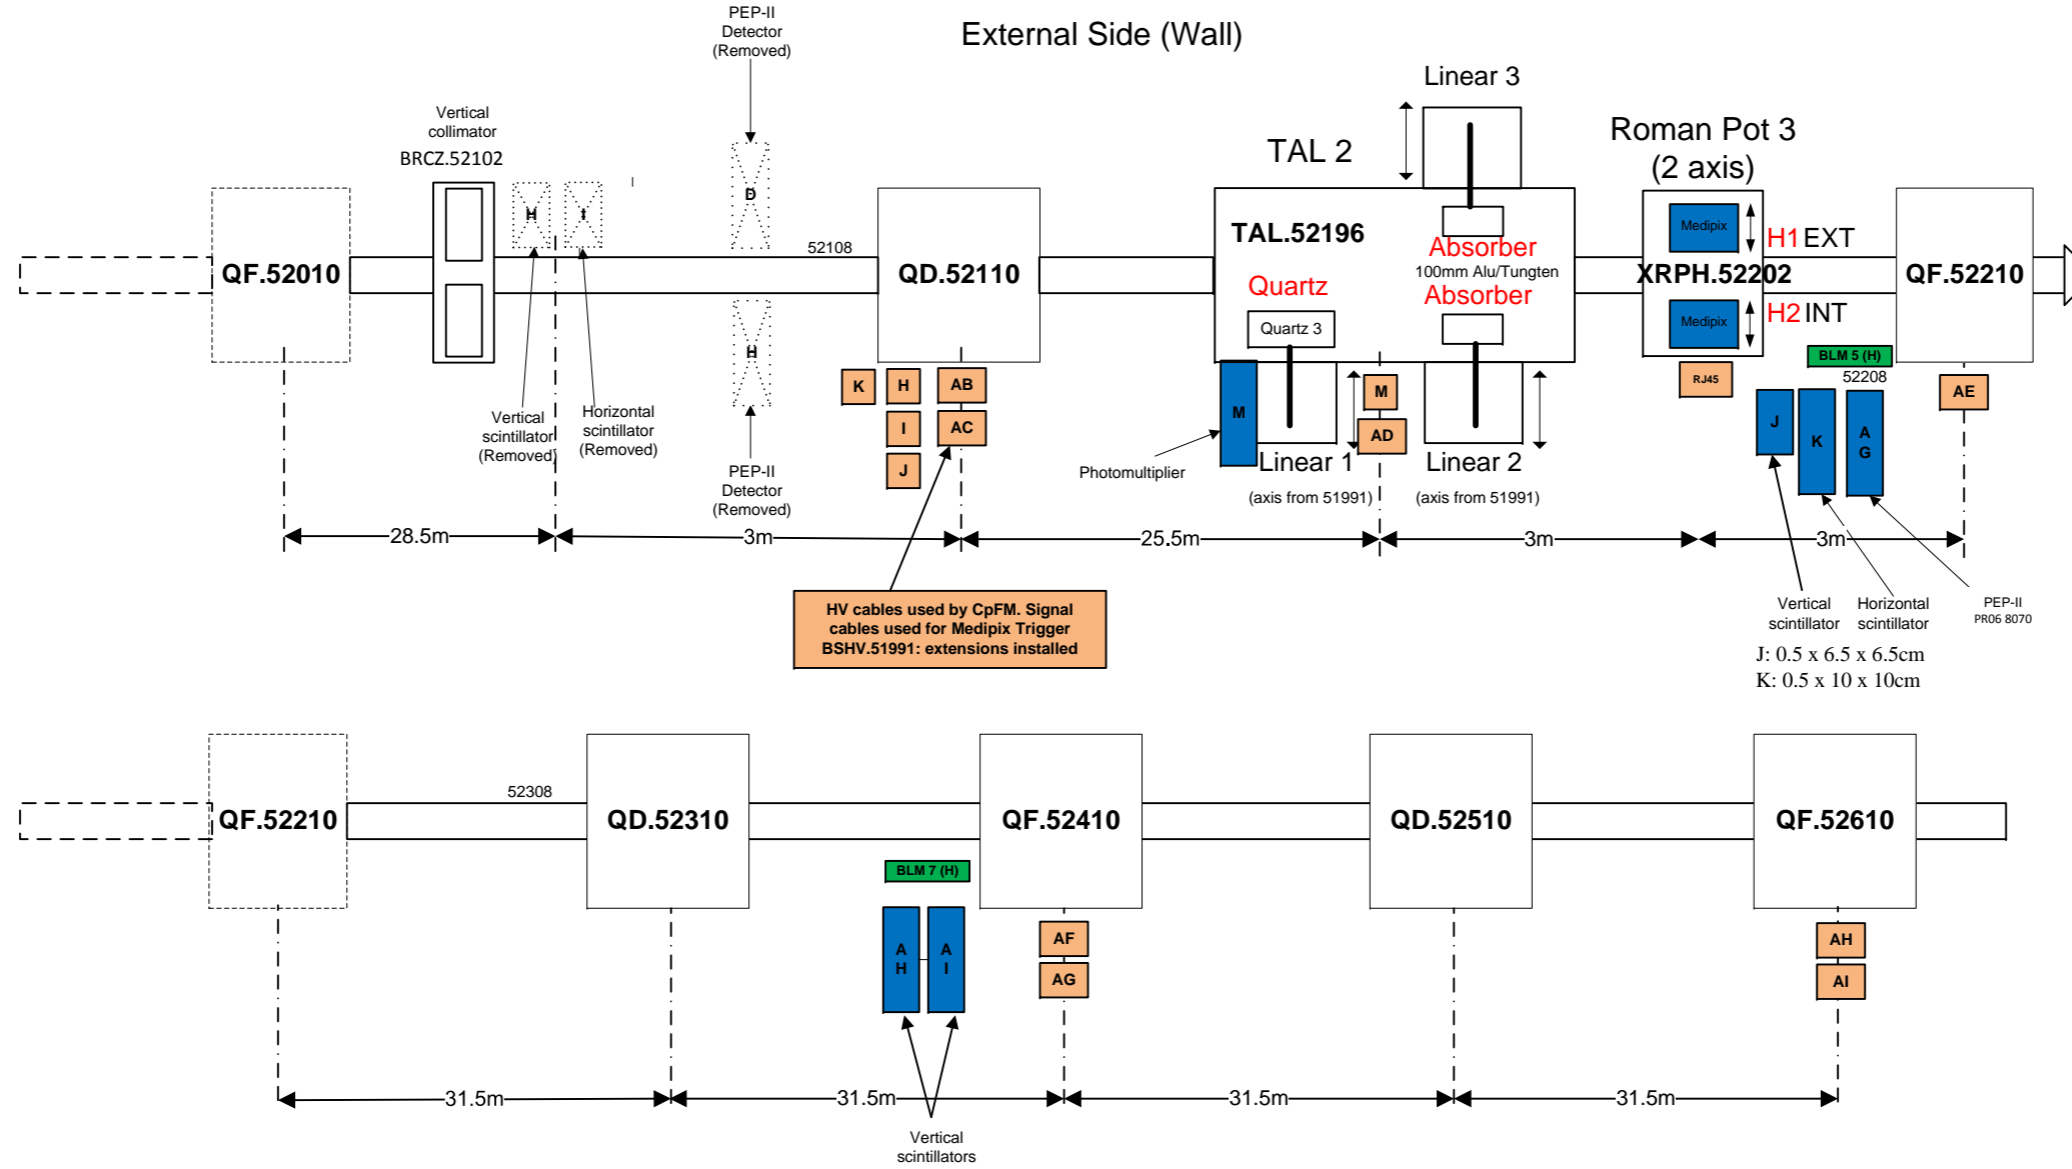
External Side (Wall)

PEP-II Detector (Removed)

Vertical collimator BRCZ.52102

H

I

D

H

52108

QF.52010

QD.52110

TAL 2

Linear 3

TAL.52196

Absorber

100mm Alu/Tungten

Absorber

Quartz

Quartz 3

Roman Pot 3 (2 axis)

Medipix

Medipix

H1 EXT

H2 INT

XRPH.52202

QF.52210

BLM 5 (H)

52208

RJ45

K

H

AB

I

AC

J

M

M

AD

Linear 1

Linear 2

(axis from 51991)

(axis from 51991)

Photomultiplier

J

K

A G

AE

Vertical scintillator (Removed)

Horizontal scintillator (Removed)

PEP-II Detector (Removed)

28.5m

3m

25.5m

3m

3m

HV cables used by CpFM. Signal cables used for Medipix Trigger BSHV.51991: extensions installed

Vertical scintillator

Horizontal scintillator

PEP-II PR06 8070

J: 0.5 x 6.5 x 6.5cm
K: 0.5 x 10 x 10cm

52308

QF.52210

QD.52310

QF.52410

QD.52510

QF.52610

BLM 7 (H)

A H

A I

AF

AG

AH

AI

31.5m

31.5m

31.5m

31.5m

Vertical scintillators